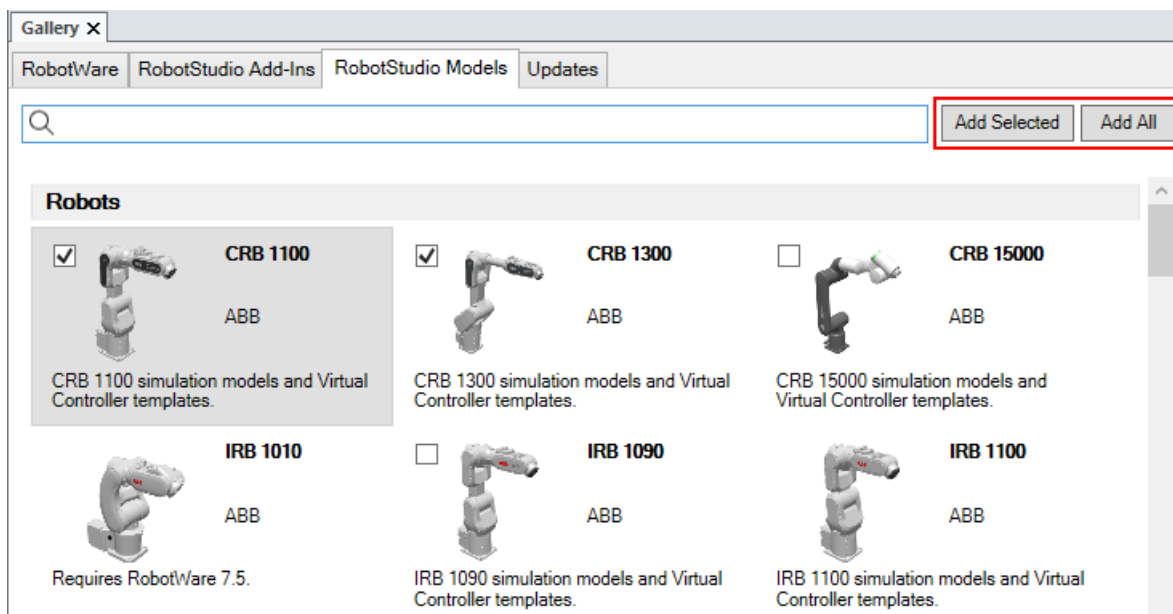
Gallery ✕

RobotWare | RobotStudio Add-Ins | RobotStudio Models | Updates

Add Selected | Add All

Robots

CRB 1100
ABB
CRB 1100 simulation models and Virtual Controller templates.

CRB 1300
ABB
CRB 1300 simulation models and Virtual Controller templates.

CRB 15000
ABB
CRB 15000 simulation models and Virtual Controller templates.

IRB 1010
ABB
Requires RobotWare 7.5.

IRB 1090
ABB
IRB 1090 simulation models and Virtual Controller templates.

IRB 1100
ABB
IRB 1100 simulation models and Virtual Controller templates.